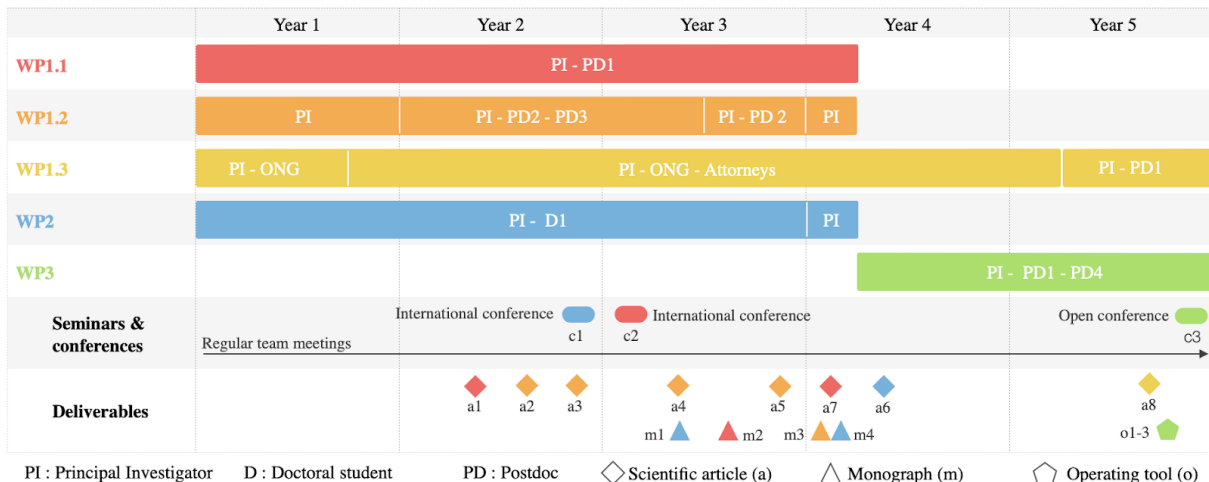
| | Year 1 | Year 2 | Year 3 | Year 4 | Year 5 |
|---|---|---|---|---|---|
| WP1.1 | PI - PD1 | | | | |
| WP1.2 | PI | PI - PD2 - PD3 | PI - PD 2 | PI | |
| WP1.3 | PI - ONG | PI - ONG - Attorneys | | | PI - PD1 |
| WP2 | PI - D1 | | | PI | |
| WP3 | | | | PI - PD1 - PD4 | |

Seminars & conferences

International conference c1

International conference c2

Open conference c3

Regular team meetings

Deliverables

a1 a2 a3 a4 a5 a7 a6 a8

m1 m2 m3 m4 o1-3

PI : Principal Investigator D : Doctoral student PD : Postdoc Scientific article (a) Monograph (m) Operating tool (o)